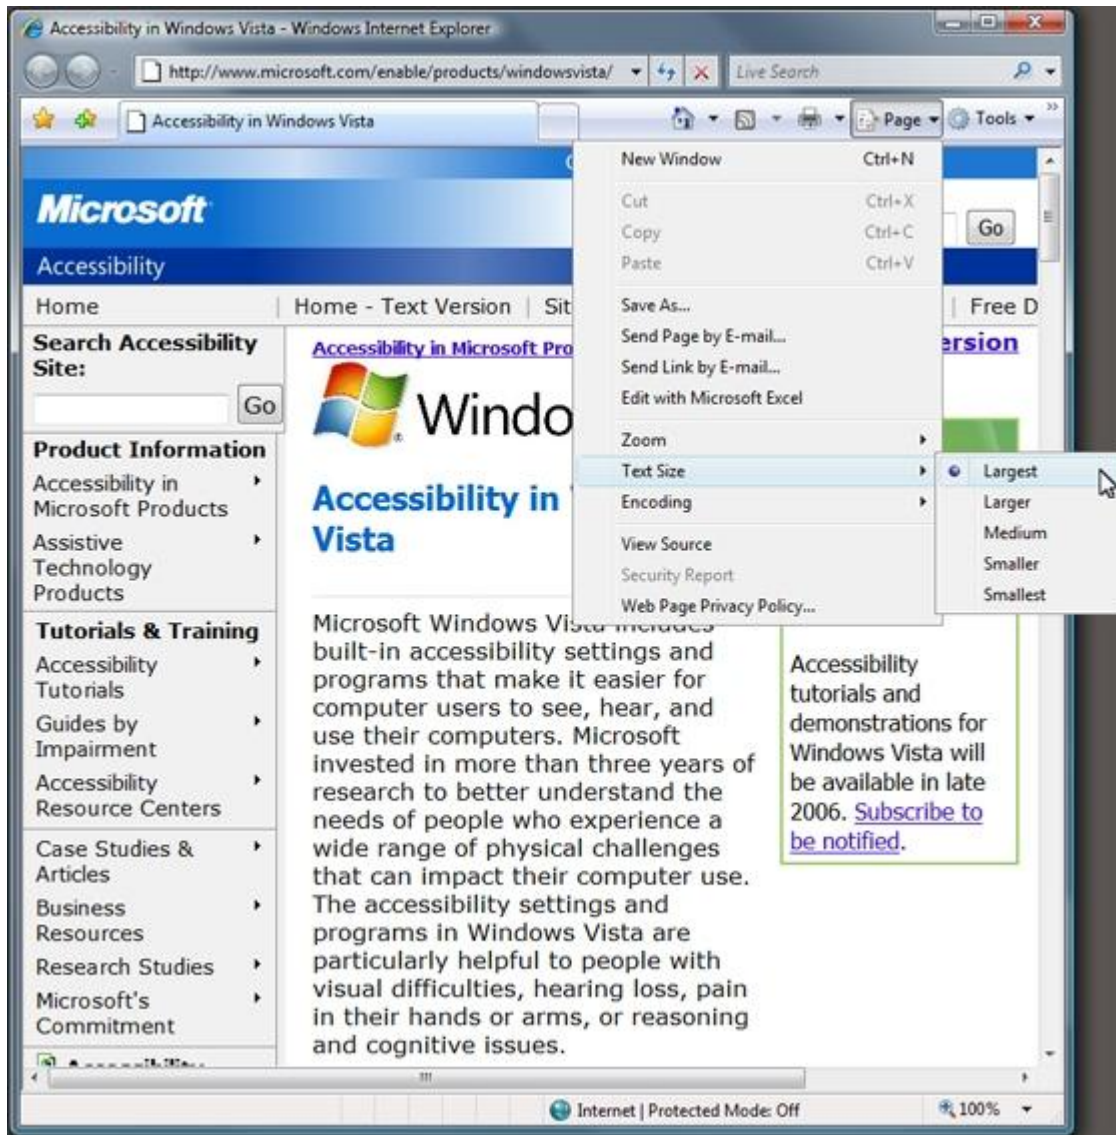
Accessibility in Windows Vista - Windows Internet Explorer

http://www.microsoft.com/enable/products/windowsvista/

Live Search

Accessibility in Windows Vista

Page Tools

Microsoft

Accessibility

Go

Home | Home - Text Version | Sit | Free D

Search Accessibility Site:

Go

Product Information

Accessibility in Microsoft Products

Assistive Technology Products

Tutorials & Training

Accessibility Tutorials

Guides by Impairment

Accessibility Resource Centers

Case Studies & Articles

Business Resources

Research Studies

Microsoft's Commitment

Accessibility in Microsoft Pro

ersion

Windo

Accessibility in Vista

Microsoft Windows Vista includes built-in accessibility settings and programs that make it easier for computer users to see, hear, and use their computers. Microsoft invested in more than three years of research to better understand the needs of people who experience a wide range of physical challenges that can impact their computer use. The accessibility settings and programs in Windows Vista are particularly helpful to people with visual difficulties, hearing loss, pain in their hands or arms, or reasoning and cognitive issues.

Accessibility tutorials and demonstrations for Windows Vista will be available in late 2006. Subscribe to be notified.

New Window Ctrl+N
Cut Ctrl+X
Copy Ctrl+C
Paste Ctrl+V
Save As...
Send Page by E-mail...
Send Link by E-mail...
Edit with Microsoft Excel
Zoom
Text Size
Encoding
View Source
Security Report
Web Page Privacy Policy...

Largest
Larger
Medium
Smaller
Smallest

Internet | Protected Mode: Off

100%